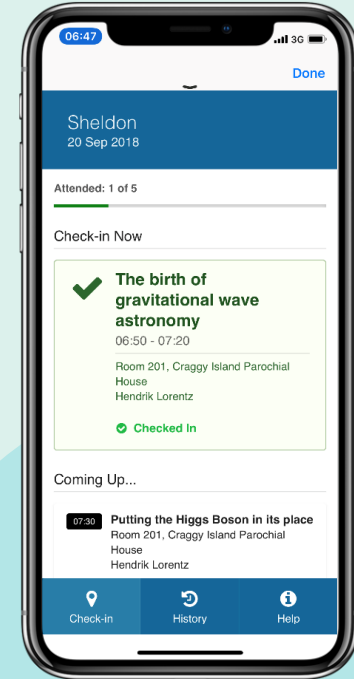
06:47

3G

Done

Sheldon
20 Sep 2018

Attended: 1 of 5

Check-in Now

The birth of gravitational wave astronomy
06:50 - 07:20

Room 201, Craggy Island Parochial House
Hendrik Lorentz

Checked In

Coming Up...

07:30 Putting the Higgs Boson in its place
Room 201, Craggy Island Parochial House
Hendrik Lorentz

Check-in History Help